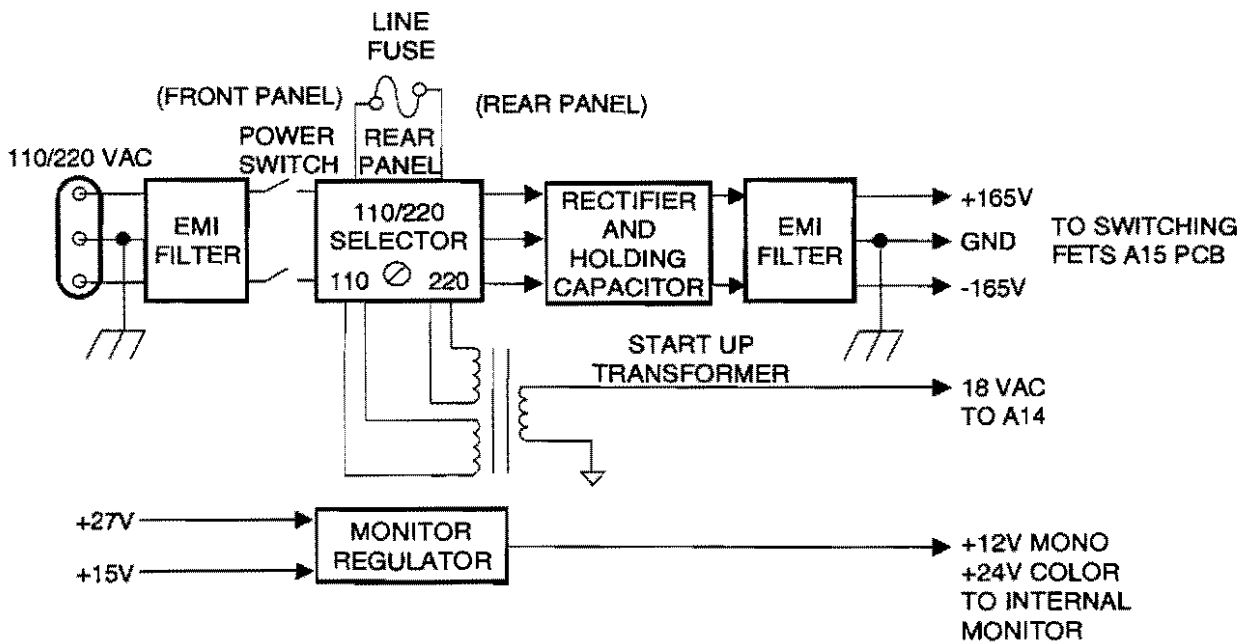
LINE
FUSE

(FRONT PANEL)

(REAR PANEL)

POWER
SWITCH

REAR
PANEL

110/220 VAC

EMI
FILTER

110/220
SELECTOR
110 220

RECTIFIER
AND
HOLDING
CAPACITOR

EMI
FILTER

+165V
GND
-165V

TO SWITCHING
FETS A15 PCB

START UP
TRANSFORMER

18 VAC
TO A14

+27V
+15V

MONITOR
REGULATOR

+12V MONO
+24V COLOR
TO INTERNAL
MONITOR